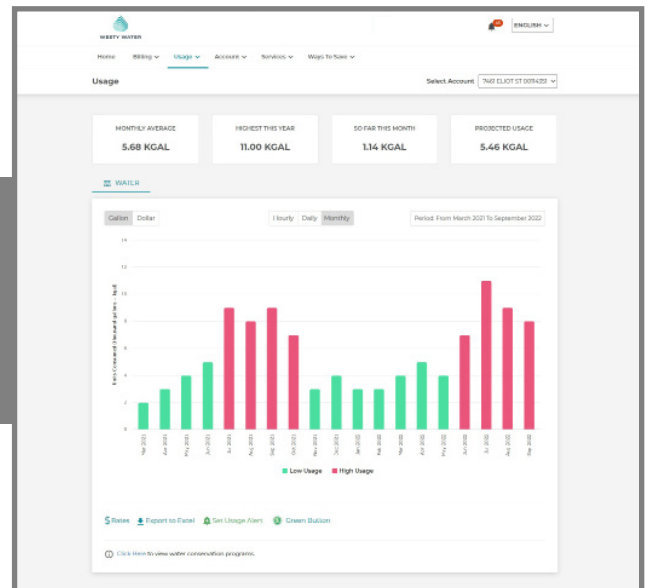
WIZETY WATER

ENGLISH

Home Billing Usage Account Services Ways To Save

Usage

Select Account 7461 ELIOT ST 0019459

MONTHLY AVERAGE
5.68 KGAL

HIGHEST THIS YEAR
11.00 KGAL

SO FAR THIS MONTH
1.14 KGAL

PROJECTED USAGE
5.46 KGAL

WATER

Gallon Dollar

Hourly Daily Monthly

Period: From March 2021 To September 2022

14
12
10
8
6
4
2
0

Units Consumed (thousand gallons - kgal)

Mar 2021 Apr 2021 May 2021 Jun 2021 Jul 2021 Aug 2021 Sep 2021 Oct 2021 Nov 2021 Dec 2021 Jan 2022 Feb 2022 Mar 2022 Apr 2022 May 2022 Jun 2022 Jul 2022 Aug 2022 Sep 2022

Low Usage High Usage

Rates Export to Excel Set Usage Alert Green Button

Click Here to view water conservation programs.